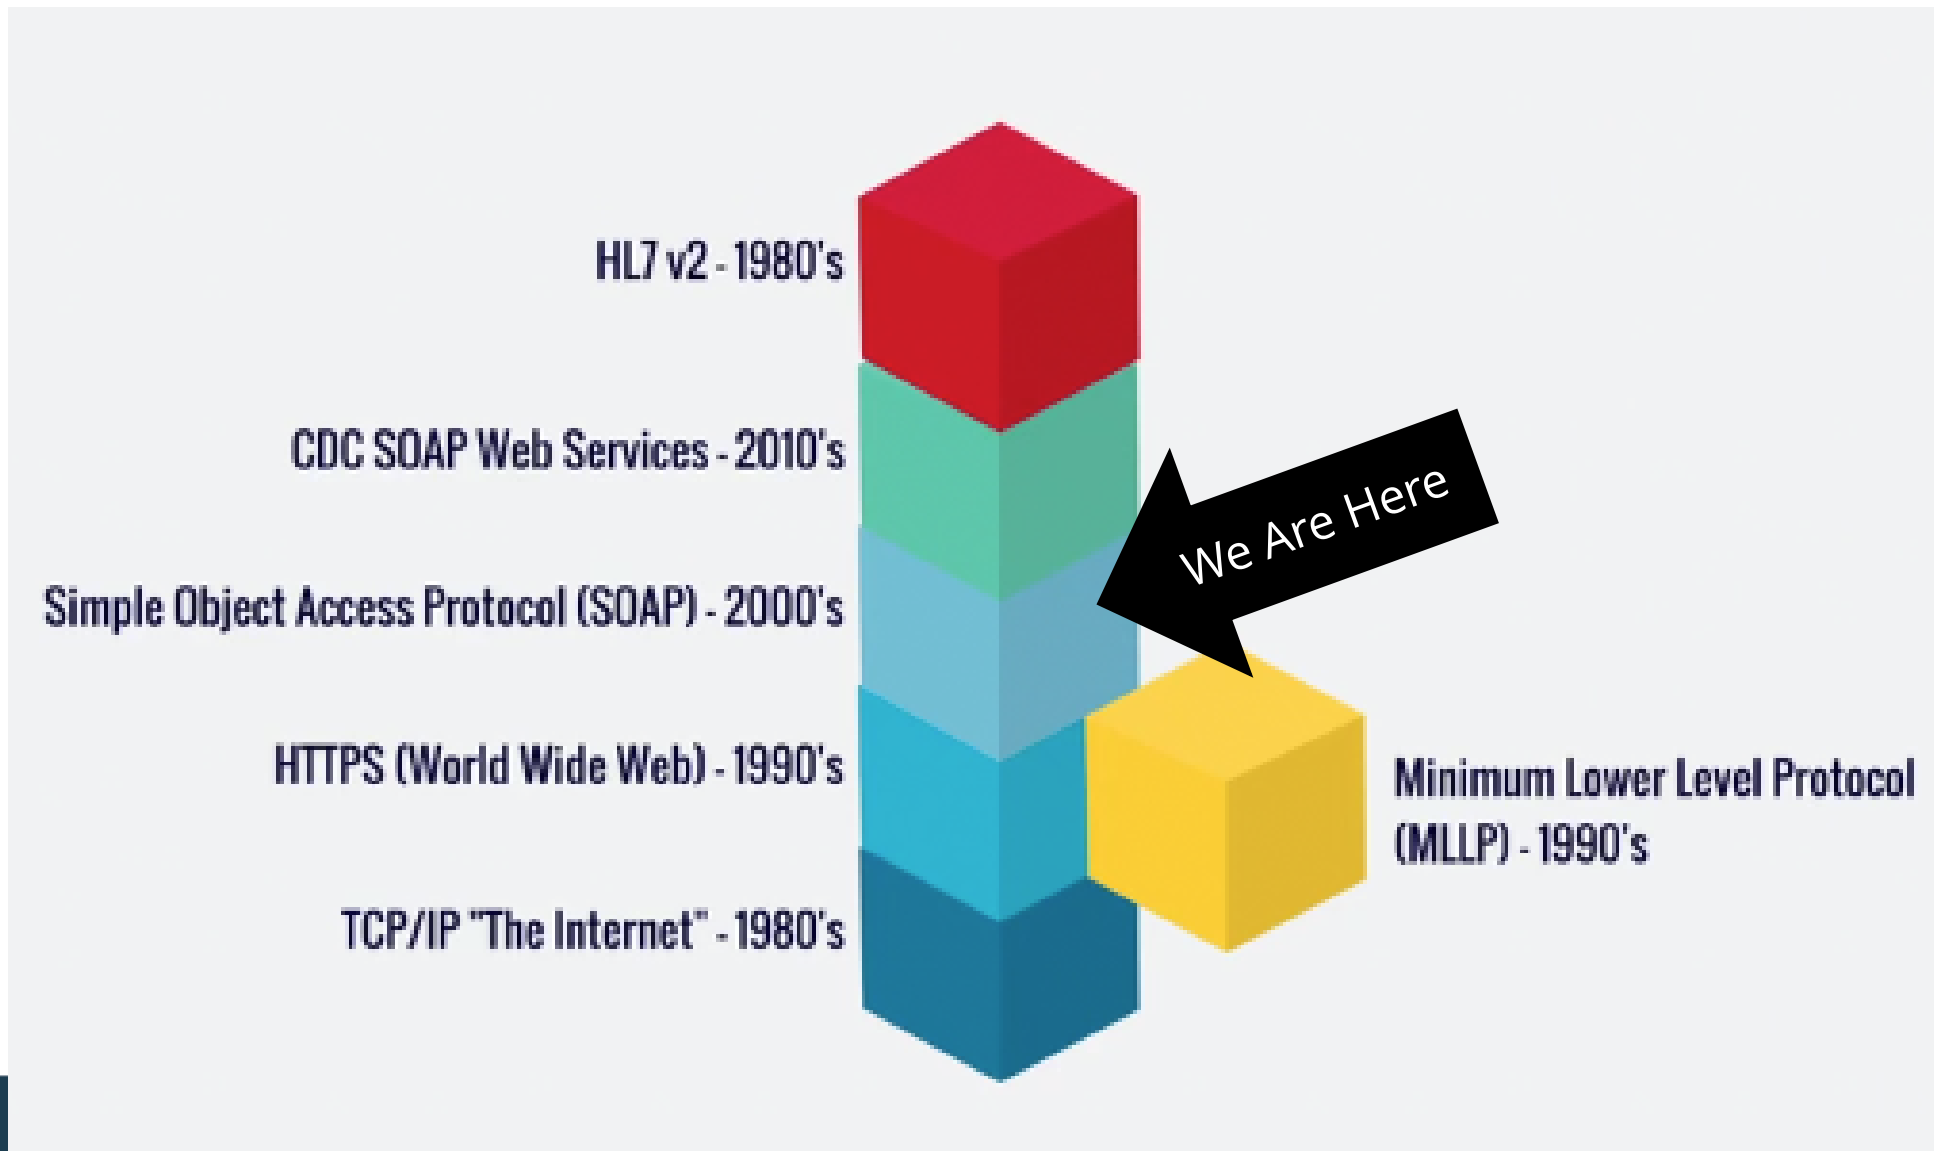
HL7 v2 - 1980's

CDC SOAP Web Services - 2010's

Simple Object Access Protocol (SOAP) - 2000's

We Are Here

HTTPS (World Wide Web) - 1990's

Minimum Lower Level Protocol (MLLP) - 1990's

TCP/IP "The Internet" - 1980's